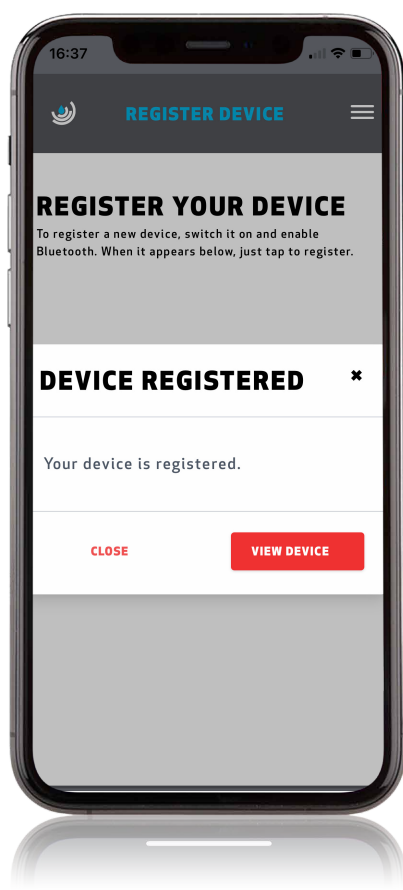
16:37

REGISTER DEVICE

REGISTER YOUR DEVICE

To register a new device, switch it on and enable Bluetooth. When it appears below, just tap to register.

DEVICE REGISTERED

×

Your device is registered.

CLOSE

VIEW DEVICE